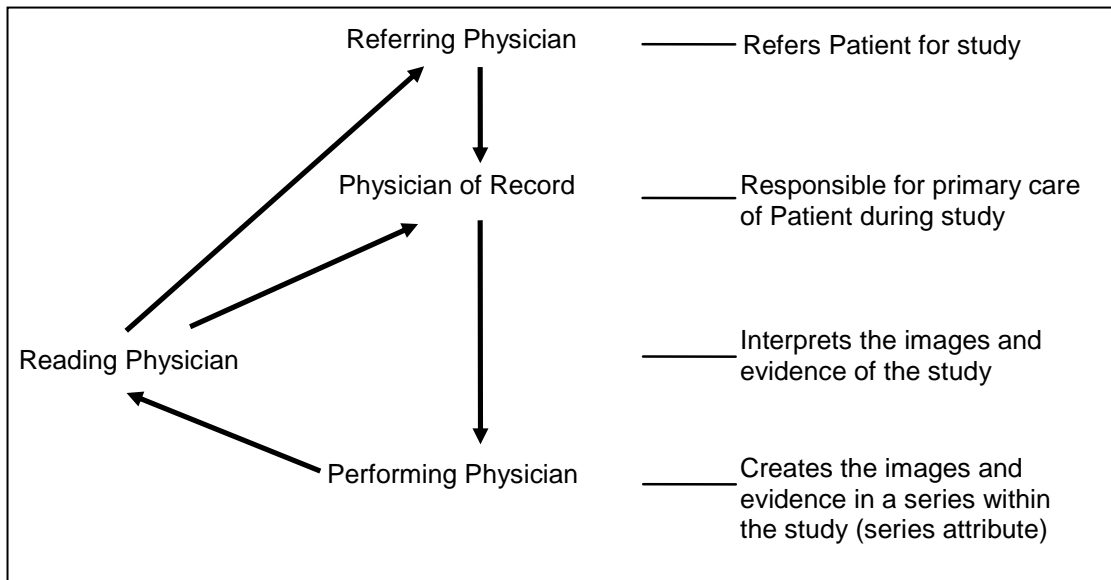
Referring Physician

Refers Patient for study

Physician of Record

Responsible for primary care of Patient during study

Reading Physician

Interprets the images and evidence of the study

Performing Physician

Creates the images and evidence in a series within the study (series attribute)